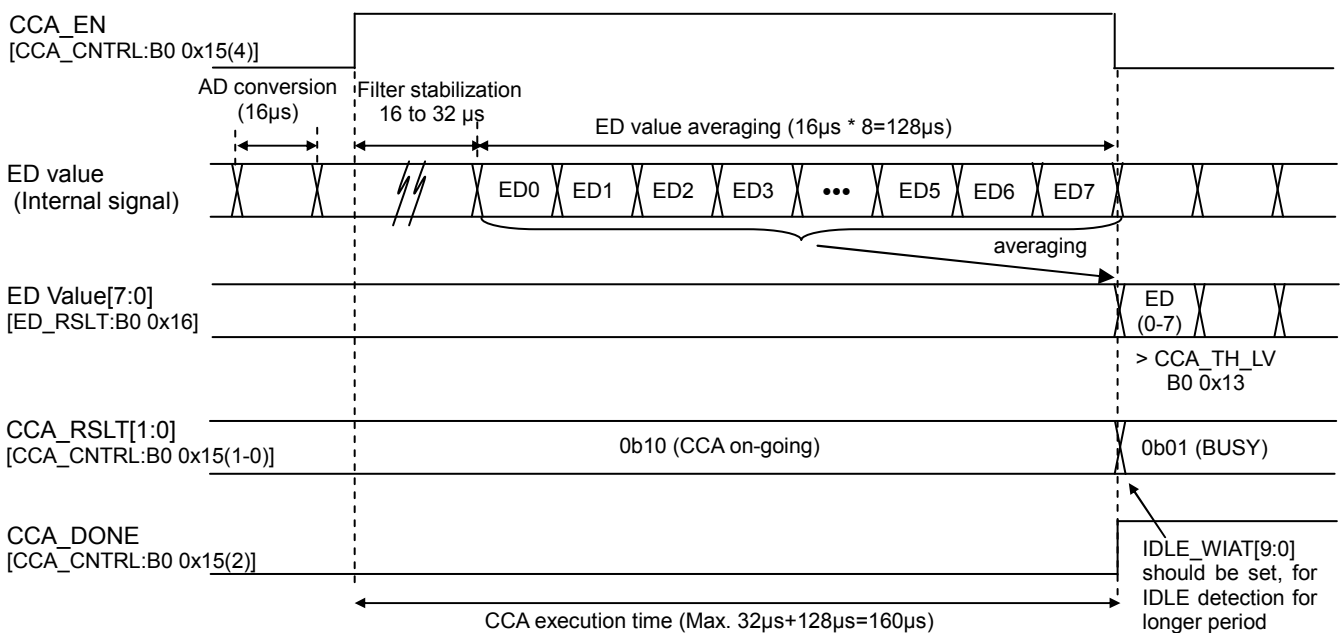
CCA_EN
[CCA_CNTRL:B0 0x15(4)]

AD conversion (16μs)

Filter stabilization 16 to 32 μs

ED value averaging (16μs * 8=128μs)

ED value
(Internal signal)

ED0 ED1 ED2 ED3 ••• ED5 ED6 ED7

averaging

ED Value[7:0]
[ED_RSLT:B0 0x16]

ED (0-7)

> CCA_TH_LV B0 0x13

CCA_RSLT[1:0]
[CCA_CNTRL:B0 0x15(1-0)]

0b10 (CCA on-going)

0b01 (BUSY)

CCA_DONE
[CCA_CNTRL:B0 0x15(2)]

IDLE_WIAT[9:0] should be set, for IDLE detection for longer period

CCA execution time (Max. 32μs+128μs=160μs)